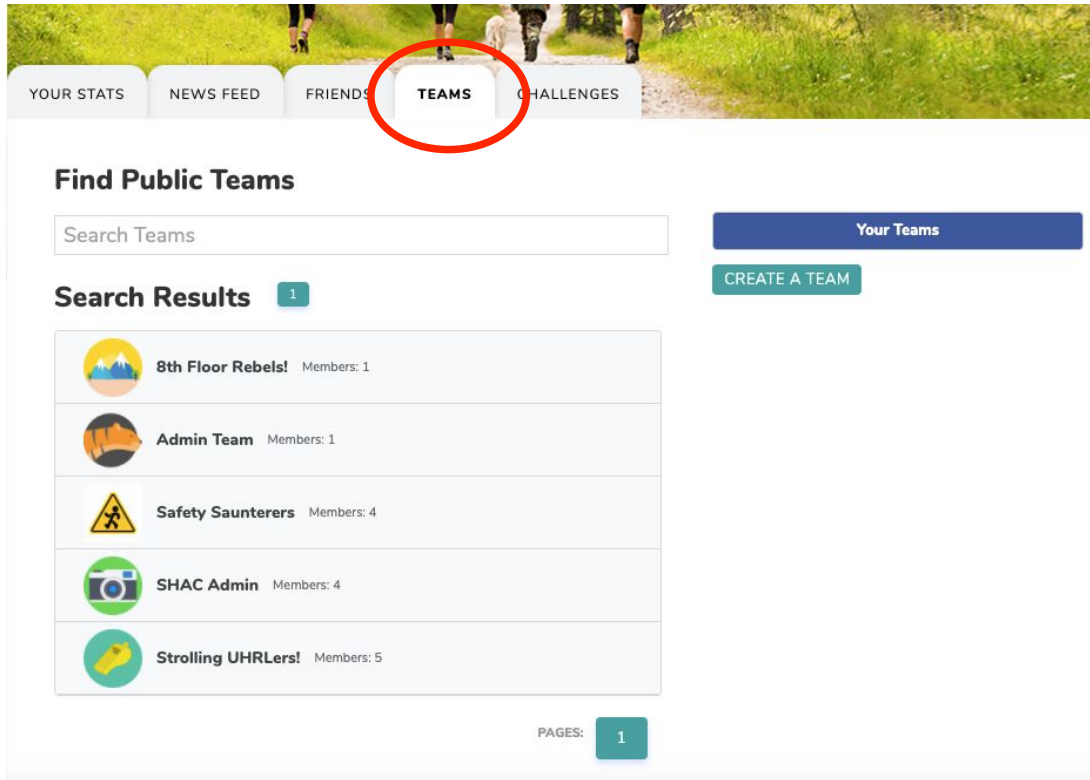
YOUR STATS NEWS FEED FRIENDS TEAMS CHALLENGES

Find Public Teams

Search Teams

Search Results 1

8th Floor Rebels! Members: 1

Admin Team Members: 1

Safety Saunterers Members: 4

SHAC Admin Members: 4

Strolling UHRLers! Members: 5

PAGES: 1

Your Teams

CREATE A TEAM